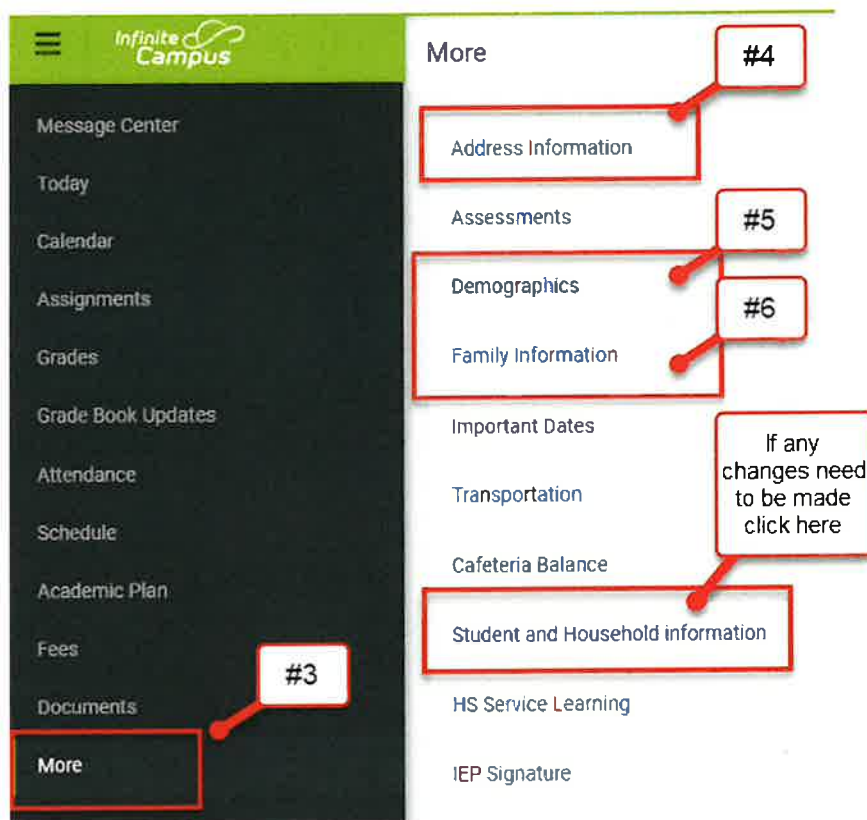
Infinite Campus

Message Center
Today
Calendar
Assignments
Grades
Grade Book Updates
Attendance
Schedule
Academic Plan
Fees
Documents
More

#3

More

#4

Address Information
Assessments

#5

Demographics

#6

Family Information
Important Dates
Transportation
Cafeteria Balance

If any changes need to be made click here

Student and Household information
HS Service Learning
IEP Signature